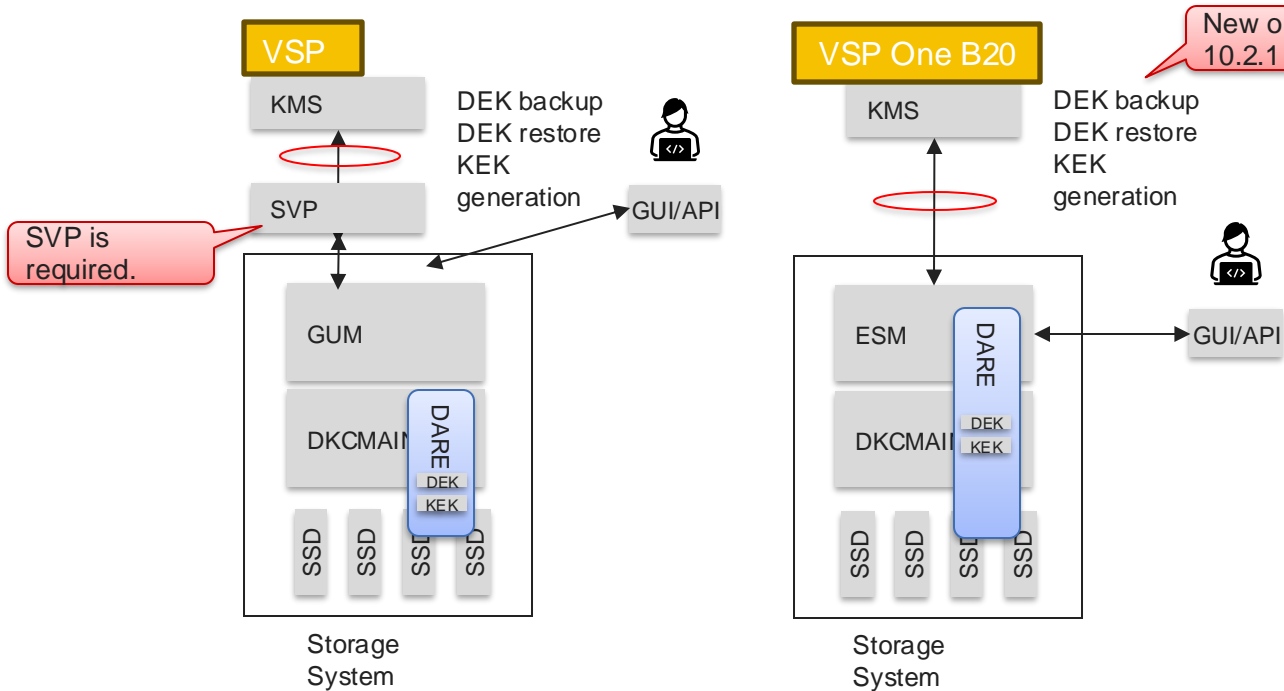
VSP

KMS

DEK backup
DEK restore
KEK
generation

SVP

GUI/API

SVP is required.

GUM

DKCMAIN

DARE

DEK

KEK

SSD

SSD

SSD

SSD

Storage System

VSP One B20

New o
10.2.1

KMS

DEK backup
DEK restore
KEK
generation

ESM

DARE

DEK

KEK

GUI/API

DKCMAIN

SSD

SSD

SSD

SSD

Storage System